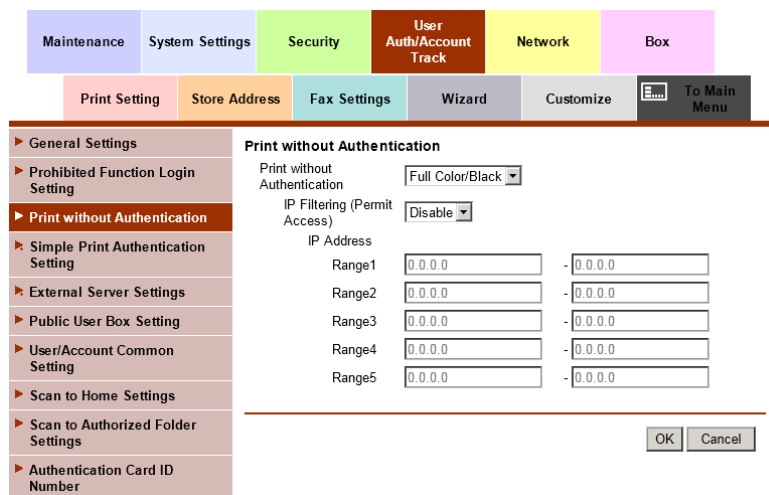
Maintenance
System Settings
Security
User Auth/Account Track
Network
Box

Print Setting
Store Address
Fax Settings
Wizard
Customize
To Main Menu

General Settings
Prohibited Function Login Setting
Print without Authentication
Simple Print Authentication Setting
External Server Settings
Public User Box Setting
User/Account Common Setting
Scan to Home Settings
Scan to Authorized Folder Settings
Authentication Card ID Number

Print without Authentication

Print without Authentication Full Color/Black
IP Filtering (Permit Access) Disable
IP Address
Range1 0.0.0.0 - 0.0.0.0
Range2 0.0.0.0 - 0.0.0.0
Range3 0.0.0.0 - 0.0.0.0
Range4 0.0.0.0 - 0.0.0.0
Range5 0.0.0.0 - 0.0.0.0

OK Cancel